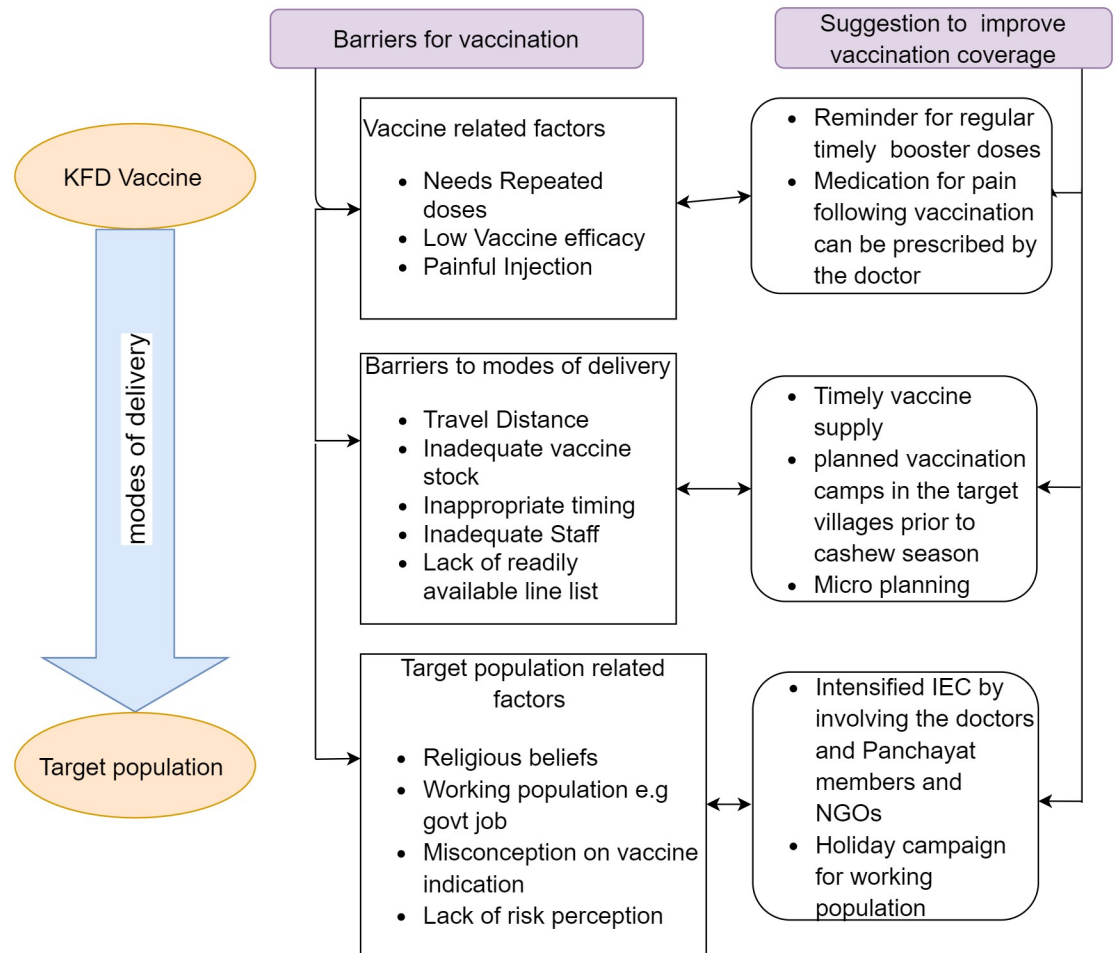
Barriers for vaccination

Suggestion to improve vaccination coverage

KFD Vaccine

modes of delivery

Target population

Vaccine related factors

- Needs Repeated doses
- Low Vaccine efficacy
- Painful Injection

- Reminder for regular timely booster doses
- Medication for pain following vaccination can be prescribed by the doctor

Barriers to modes of delivery

- Travel Distance
- Inadequate vaccine stock
- Inappropriate timing
- Inadequate Staff
- Lack of readily available line list

- Timely vaccine supply
- planned vaccination camps in the target villages prior to cashew season
- Micro planning

Target population related factors

- Religious beliefs
- Working population e.g govt job
- Misconception on vaccine indication
- Lack of risk perception

- Intensified IEC by involving the doctors and Panchayat members and NGOs
- Holiday campaign for working population